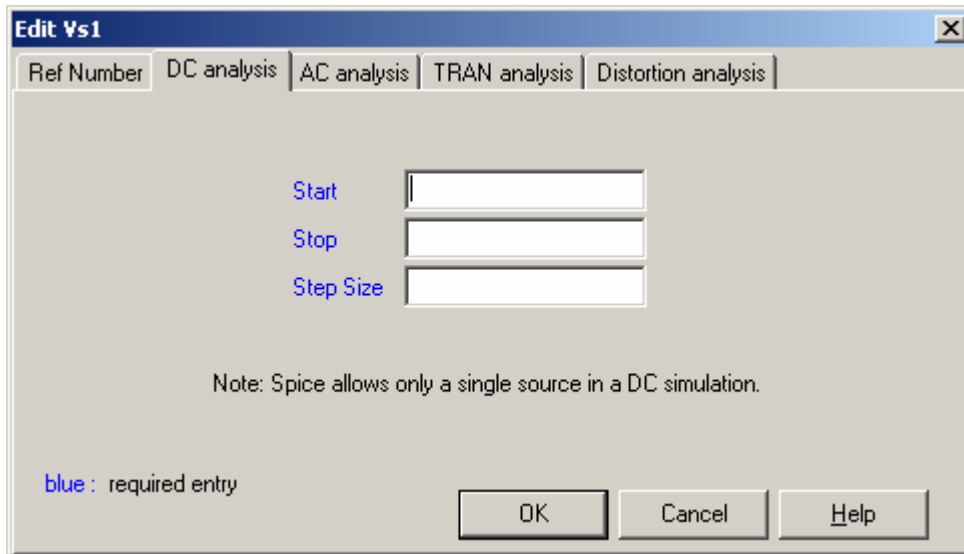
Edit Vs1

Ref Number | DC analysis | AC analysis | TRAN analysis | Distortion analysis

Start

Stop

Step Size

Note: Spice allows only a single source in a DC simulation.

blue : required entry

OK

Cancel

Help